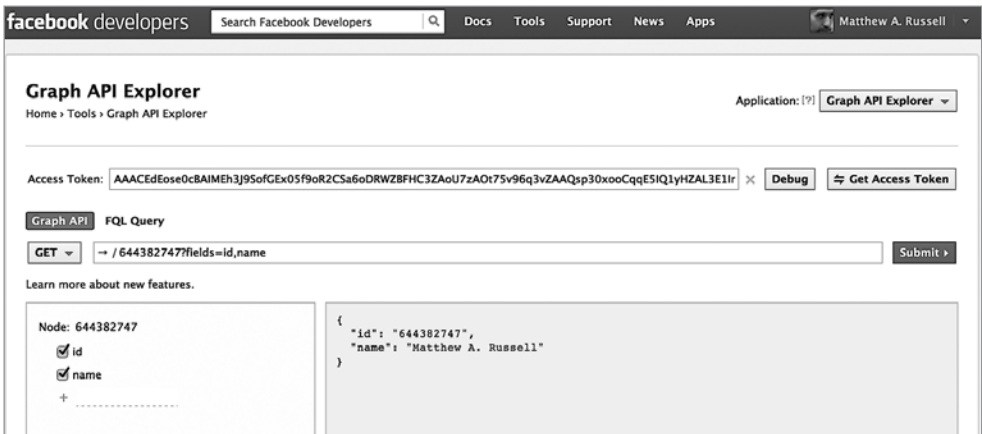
facebook developers Search Facebook Developers Docs Tools Support News Apps Matthew A. Russell

Graph API Explorer
Home › Tools › Graph API Explorer

Application: [?] Graph API Explorer

Access Token: AAACEdEose0cBAIMEh3J9SofGEx05f9oR2CSa6oDRWZBFHC3ZAoU7zAOt75v96q3vZAAQsp30xooCqqESIQ1yHZAL3E1lr × Debug ⇌ Get Access Token

Graph API FQL Query

GET → / 644382747?fields=id,name Submit ›

Learn more about new features.

Node: 644382747
id
name
+

{
"id": "644382747",
"name": "Matthew A. Russell"
}